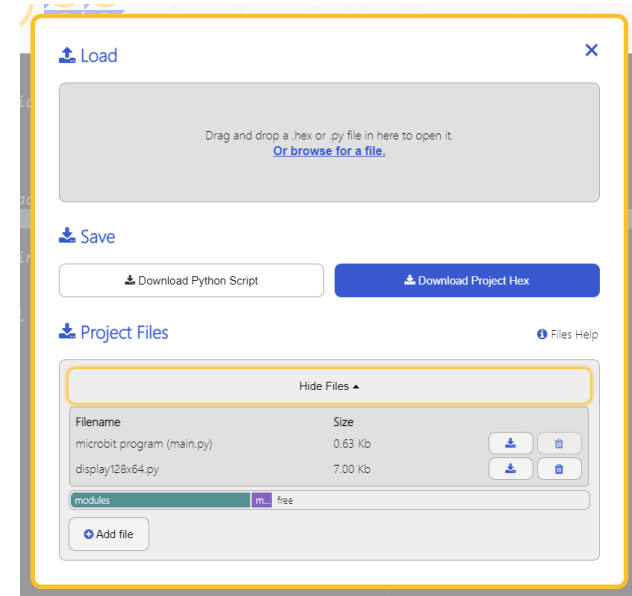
Load

Drag and drop a .hex or .py file in here to open it.
Or browse for a file.

Save

Download Python Script

Download Project Hex

Project Files

Files Help

Hide Files

| Filename | Size |
|---|---|
| microbit program (main.py) | 0.63 Kb |
| display128x64.py | 7.00 Kb |

modules m... free

Add file